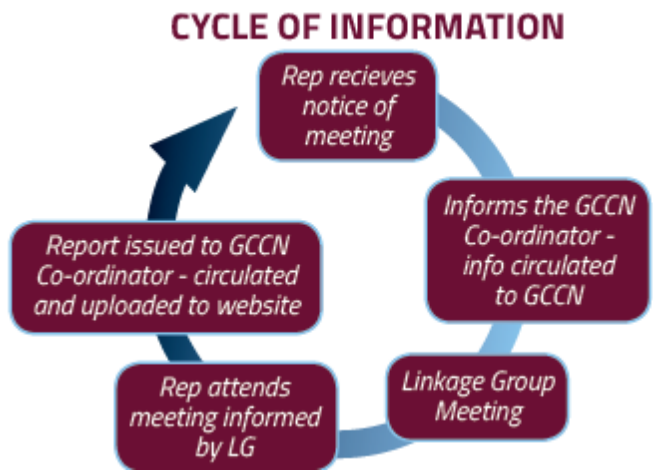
CYCLE OF INFORMATION

Rep recieves notice of meeting

Informs the GCCN Co-ordinator - info circulated to GCCN

Linkage Group Meeting

Rep attends meeting informed by LG

Report issued to GCCN Co-ordinator - circulated and uploaded to website